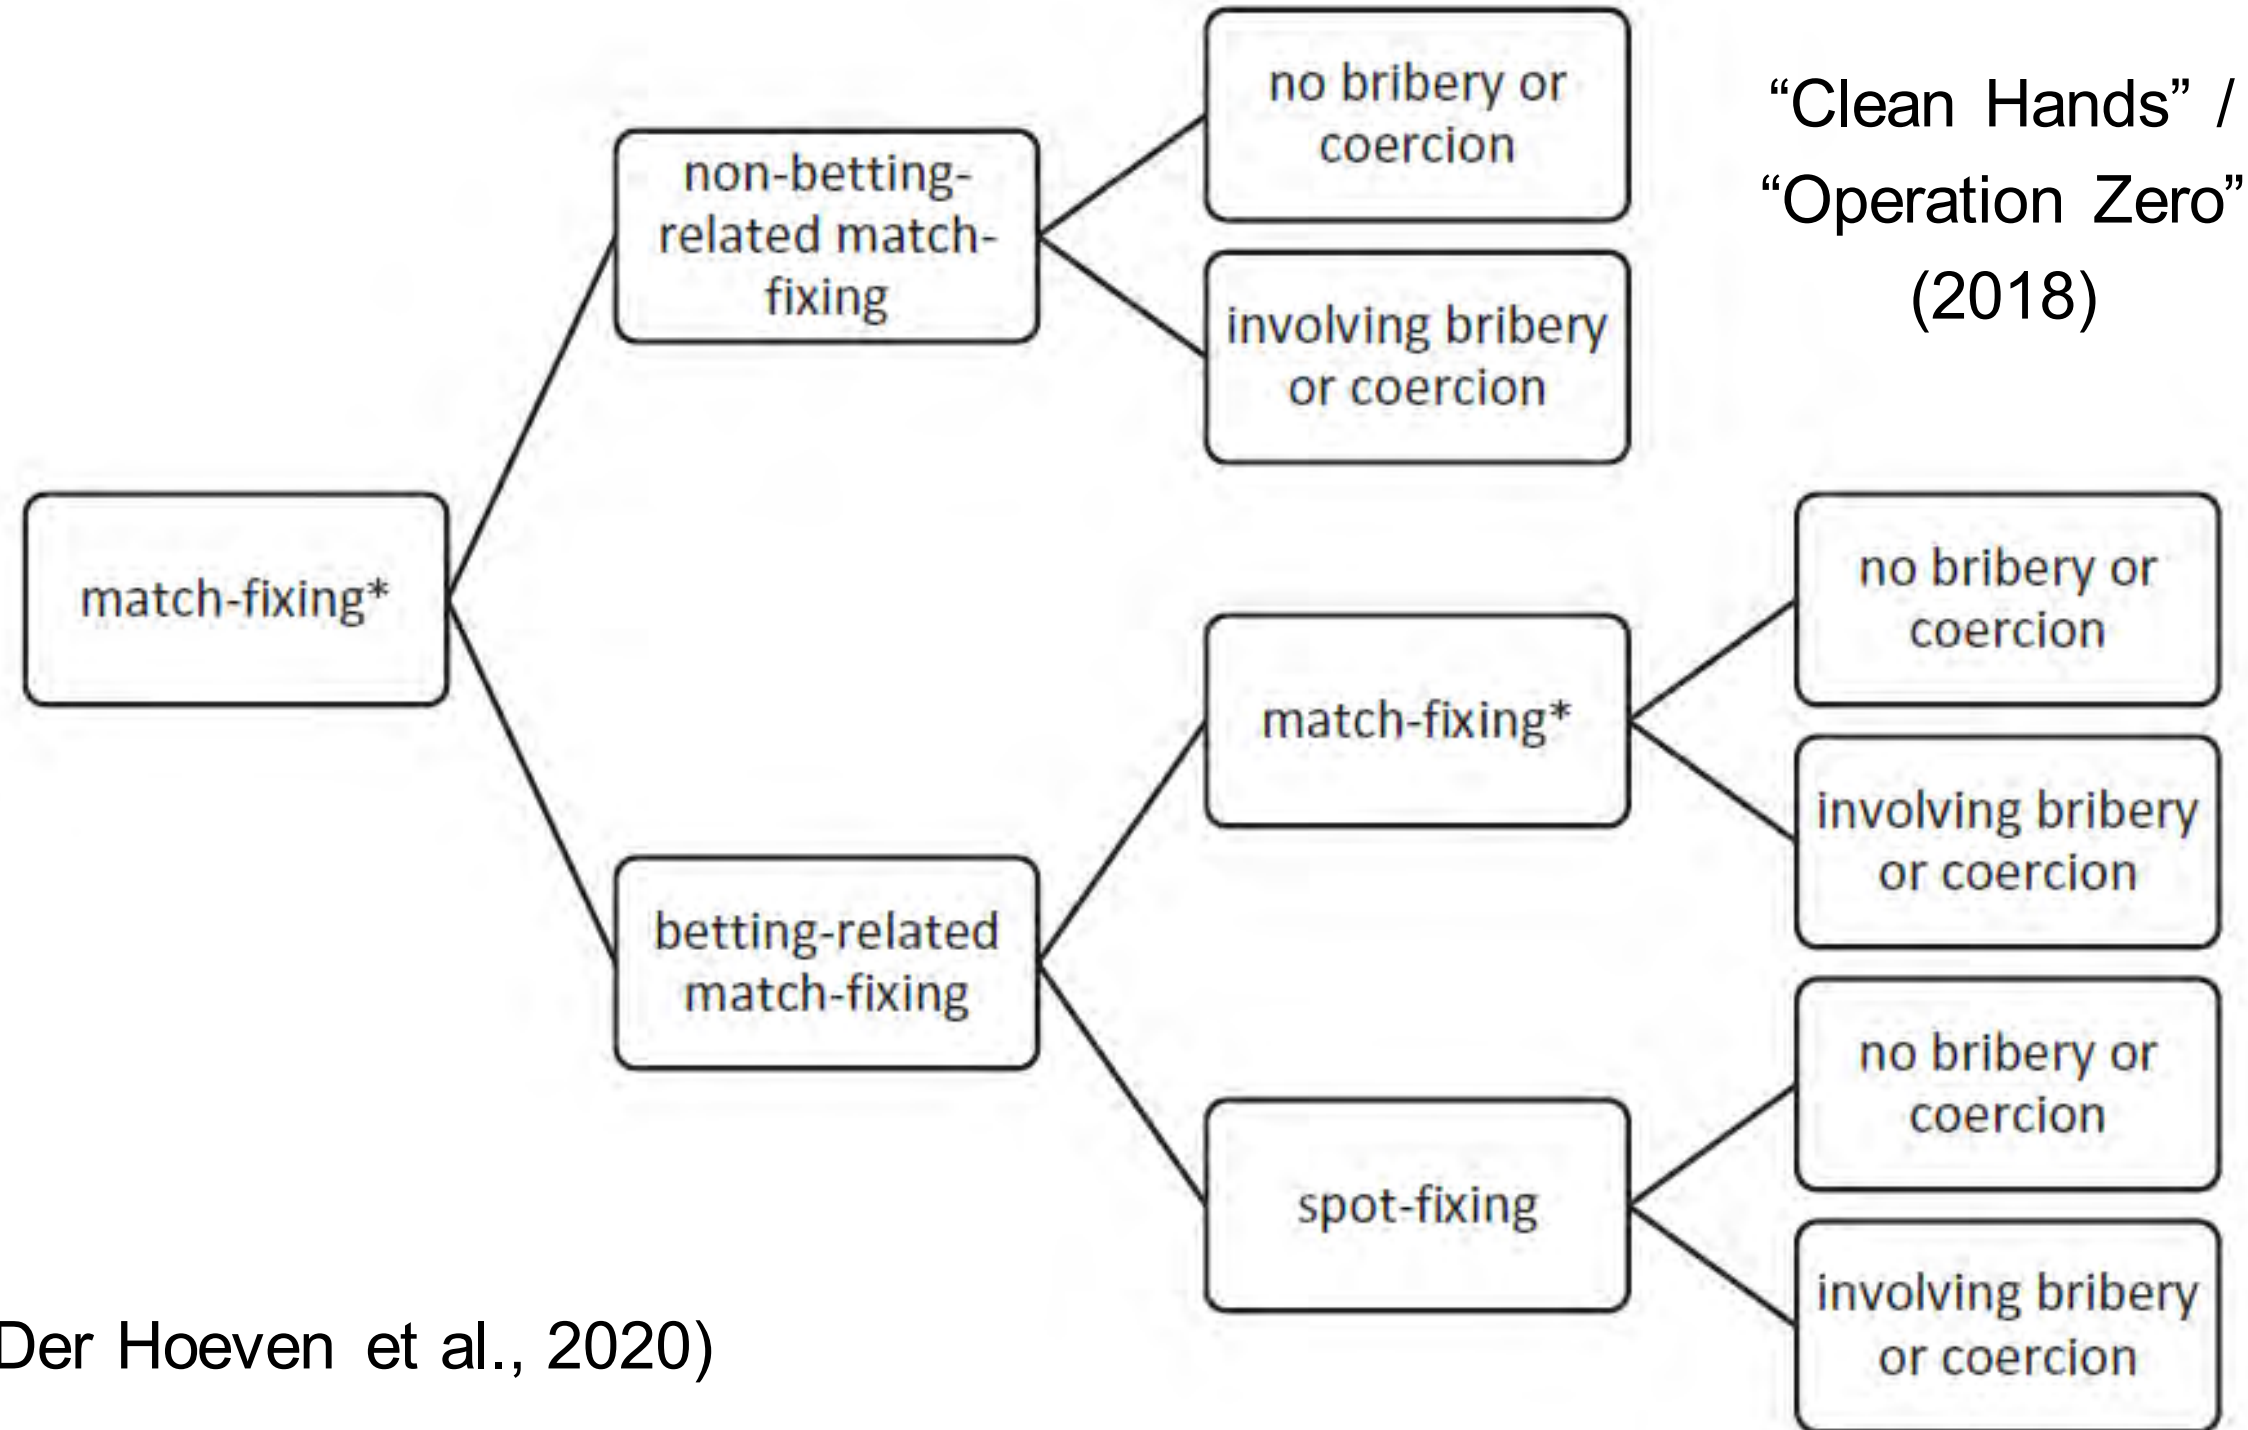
match-fixing*

non-betting-related match-fixing

no bribery or coercion

involving bribery or coercion

“Clean Hands” / “Operation Zero” (2018)

betting-related match-fixing

match-fixing*

no bribery or coercion

involving bribery or coercion

spot-fixing

no bribery or coercion

involving bribery or coercion

Der Hoeven et al., 2020)